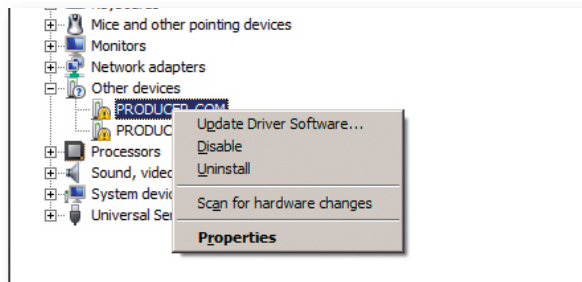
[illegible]
Mice and other pointing devices
Monitors
Network adapters
Other devices
PRODUCER_COM
PRODUC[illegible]
Processors
Sound, video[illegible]
System devic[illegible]
Universal Se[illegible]

Update Driver Software...
Disable
Uninstall
Scan for hardware changes
Properties